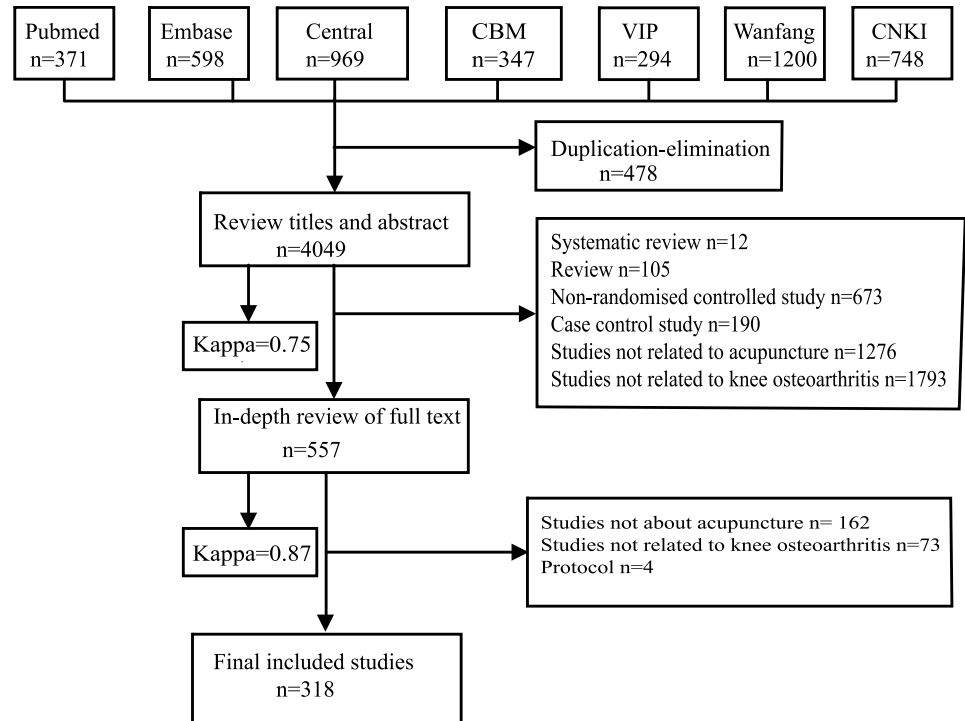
Pubmed
n=371

Embase
n=598

Central
n=969

CBM
n=347

VIP
n=294

Wanfang
n=1200

CNKI
n=748

Duplication-elimination
n=478

Review titles and abstract
n=4049

Systematic review n=12
Review n=105
Non-randomised controlled study n=673
Case control study n=190
Studies not related to acupuncture n=1276
Studies not related to knee osteoarthritis n=1793

Kappa=0.75

In-depth review of full text
n=557

Kappa=0.87

Studies not about acupuncture n= 162
Studies not related to knee osteoarthritis n=73
Protocol n=4

Final included studies
n=318